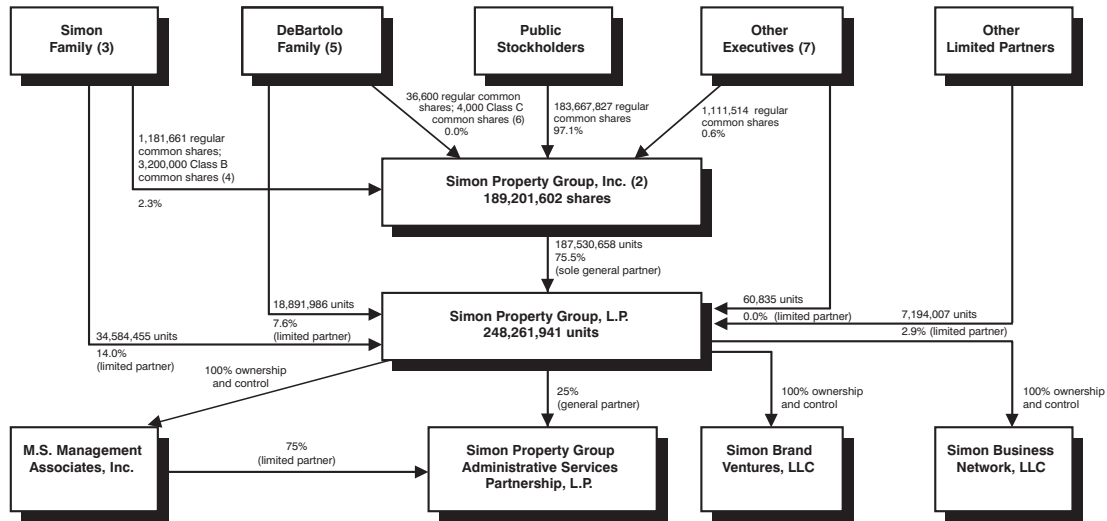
Simon Family (3)

DeBartolo Family (5)

Public Stockholders

Other Executives (7)

Other Limited Partners

36,600 regular common shares; 4,000 Class C common shares (6) 0.0%

183,667,827 regular common shares 97.1%

1,111,514 regular common shares 0.6%

1,181,661 regular common shares; 3,200,000 Class B common shares (4)

2.3%

Simon Property Group, Inc. (2)
189,201,602 shares

187,530,658 units 75.5% (sole general partner)

18,891,986 units

7.6% (limited partner)

60,835 units

0.0% (limited partner)

7,194,007 units

2.9% (limited partner)

34,584,455 units

14.0% (limited partner)

Simon Property Group, L.P.
248,261,941 units

100% ownership and control

25% (general partner)

100% ownership and control

100% ownership and control

M.S. Management Associates, Inc.

75% (limited partner)

Simon Property Group Administrative Services Partnership, L.P.

Simon Brand Ventures, LLC

Simon Business Network, LLC